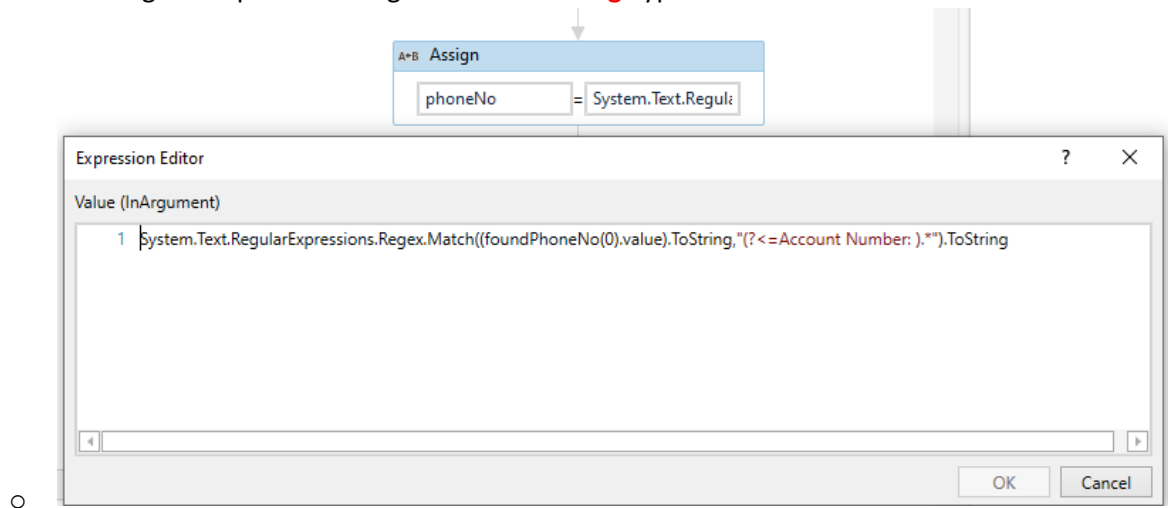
Assign

phoneNo = System.Text.Regula

Expression Editor ? ×

Value (InArgument)

1 System.Text.RegularExpressions.Regex.Match((foundPhoneNo(0).value).ToString,"(?<=Account Number: ).*").ToString

OK Cancel

o